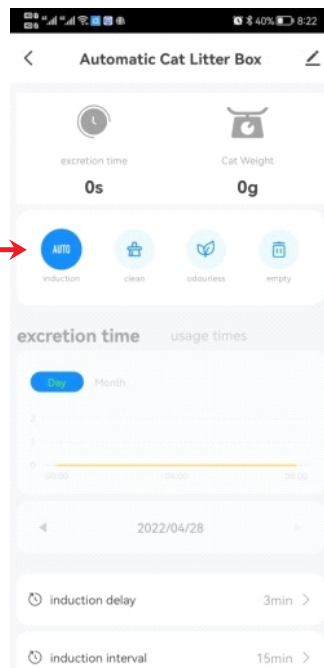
40% 8:22

Automatic Cat Litter Box

excretion time
0s

Cat Weight
0g

AUTO
induction

clean

odourless

empty

excretion time usage times

Day Month

2
1
0

00:00 04:00 08:00

2022/04/28

induction delay 3min

induction interval 15min